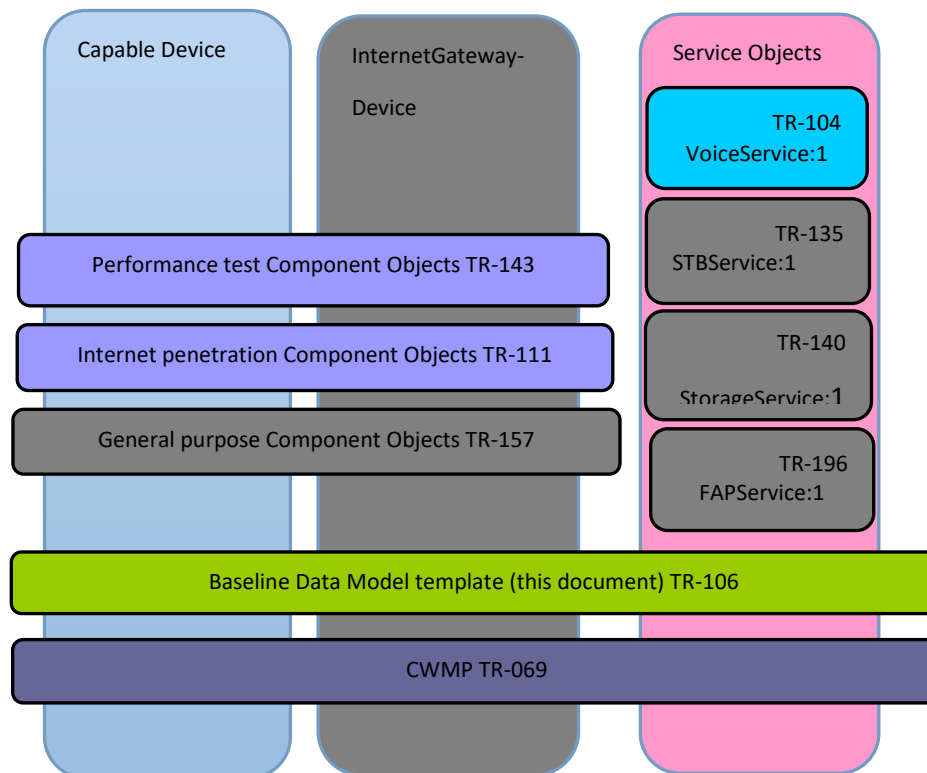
Capable Device

InternetGateway-Device

Service Objects

TR-104
VoiceService:1

TR-135
STBService:1

TR-140
StorageService:1

TR-196
FAPService:1

Performance test Component Objects TR-143

Internet penetration Component Objects TR-111

General purpose Component Objects TR-157

Baseline Data Model template (this document) TR-106

CWMP TR-069